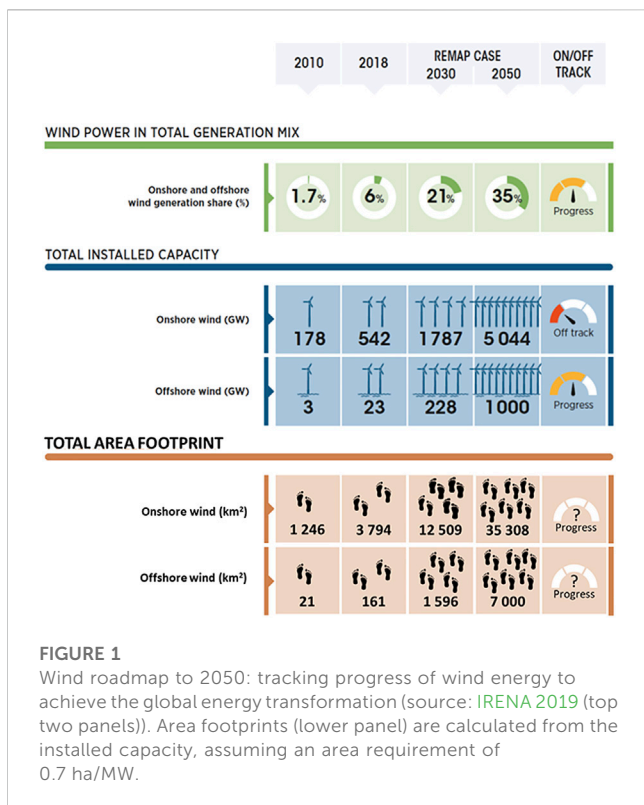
| | 2010 | 2018 | REMAP CASE 2030 | 2050 | ON/OFF TRACK |
|---|---|---|---|---|---|

WIND POWER IN TOTAL GENERATION MIX

| Onshore and offshore wind generation share (%) | 1.7% | 6% | 21% | 35% | Progress |
|---|---|---|---|---|---|

TOTAL INSTALLED CAPACITY

| Onshore wind (GW) | 178 | 542 | 1787 | 5 044 | Off track |
|---|---|---|---|---|---|
| Offshore wind (GW) | 3 | 23 | 228 | 1000 | Progress |

TOTAL AREA FOOTPRINT

| Onshore wind (km²) | 1 246 | 3 794 | 12 509 | 35 308 | ? Progress |
|---|---|---|---|---|---|
| Offshore wind (km²) | 21 | 161 | 1 596 | 7 000 | ? Progress |

FIGURE 1
Wind roadmap to 2050: tracking progress of wind energy to achieve the global energy transformation (source: IRENA 2019 (top two panels)). Area footprints (lower panel) are calculated from the installed capacity, assuming an area requirement of 0.7 ha/MW.